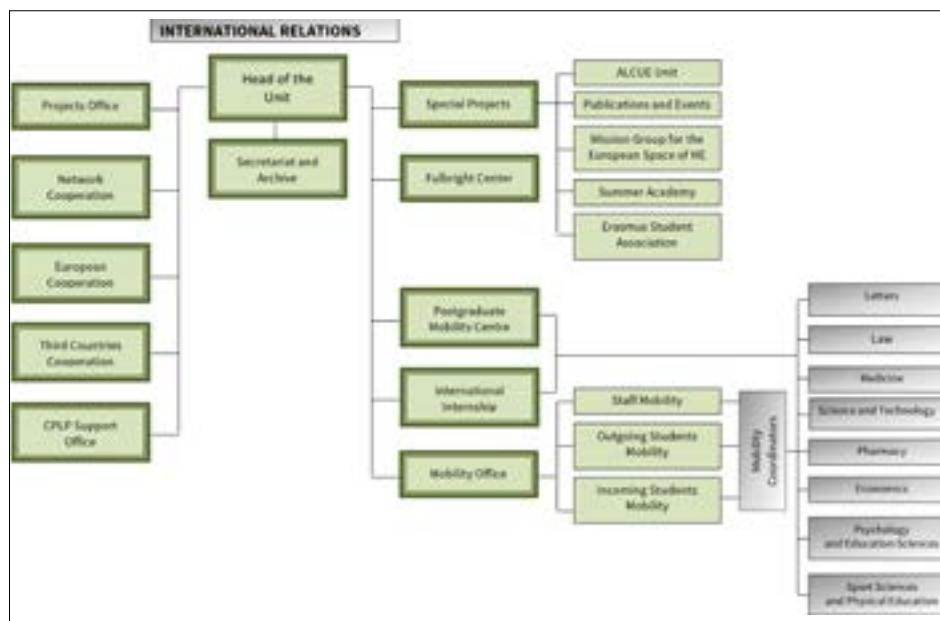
INTERNATIONAL RELATIONS

Head of the Unit

Secretariat and Archive

Projects Office

Network Cooperation

European Cooperation

Third Countries Cooperation

CPLP Support Office

Special Projects

ALCUE Unit

Publications and Events

Mission Group for the European Space of HE

Summer Academy

Erasmus Student Association

Fulbright Center

Postgraduate Mobility Centre

International Internship

Mobility Office

Staff Mobility

Outgoing Students Mobility

Incoming Students Mobility

Mobility Coordinators

Letters

Law

Medicine

Science and Technology

Pharmacy

Economics

Psychology and Education Sciences

Sport Sciences and Physical Education